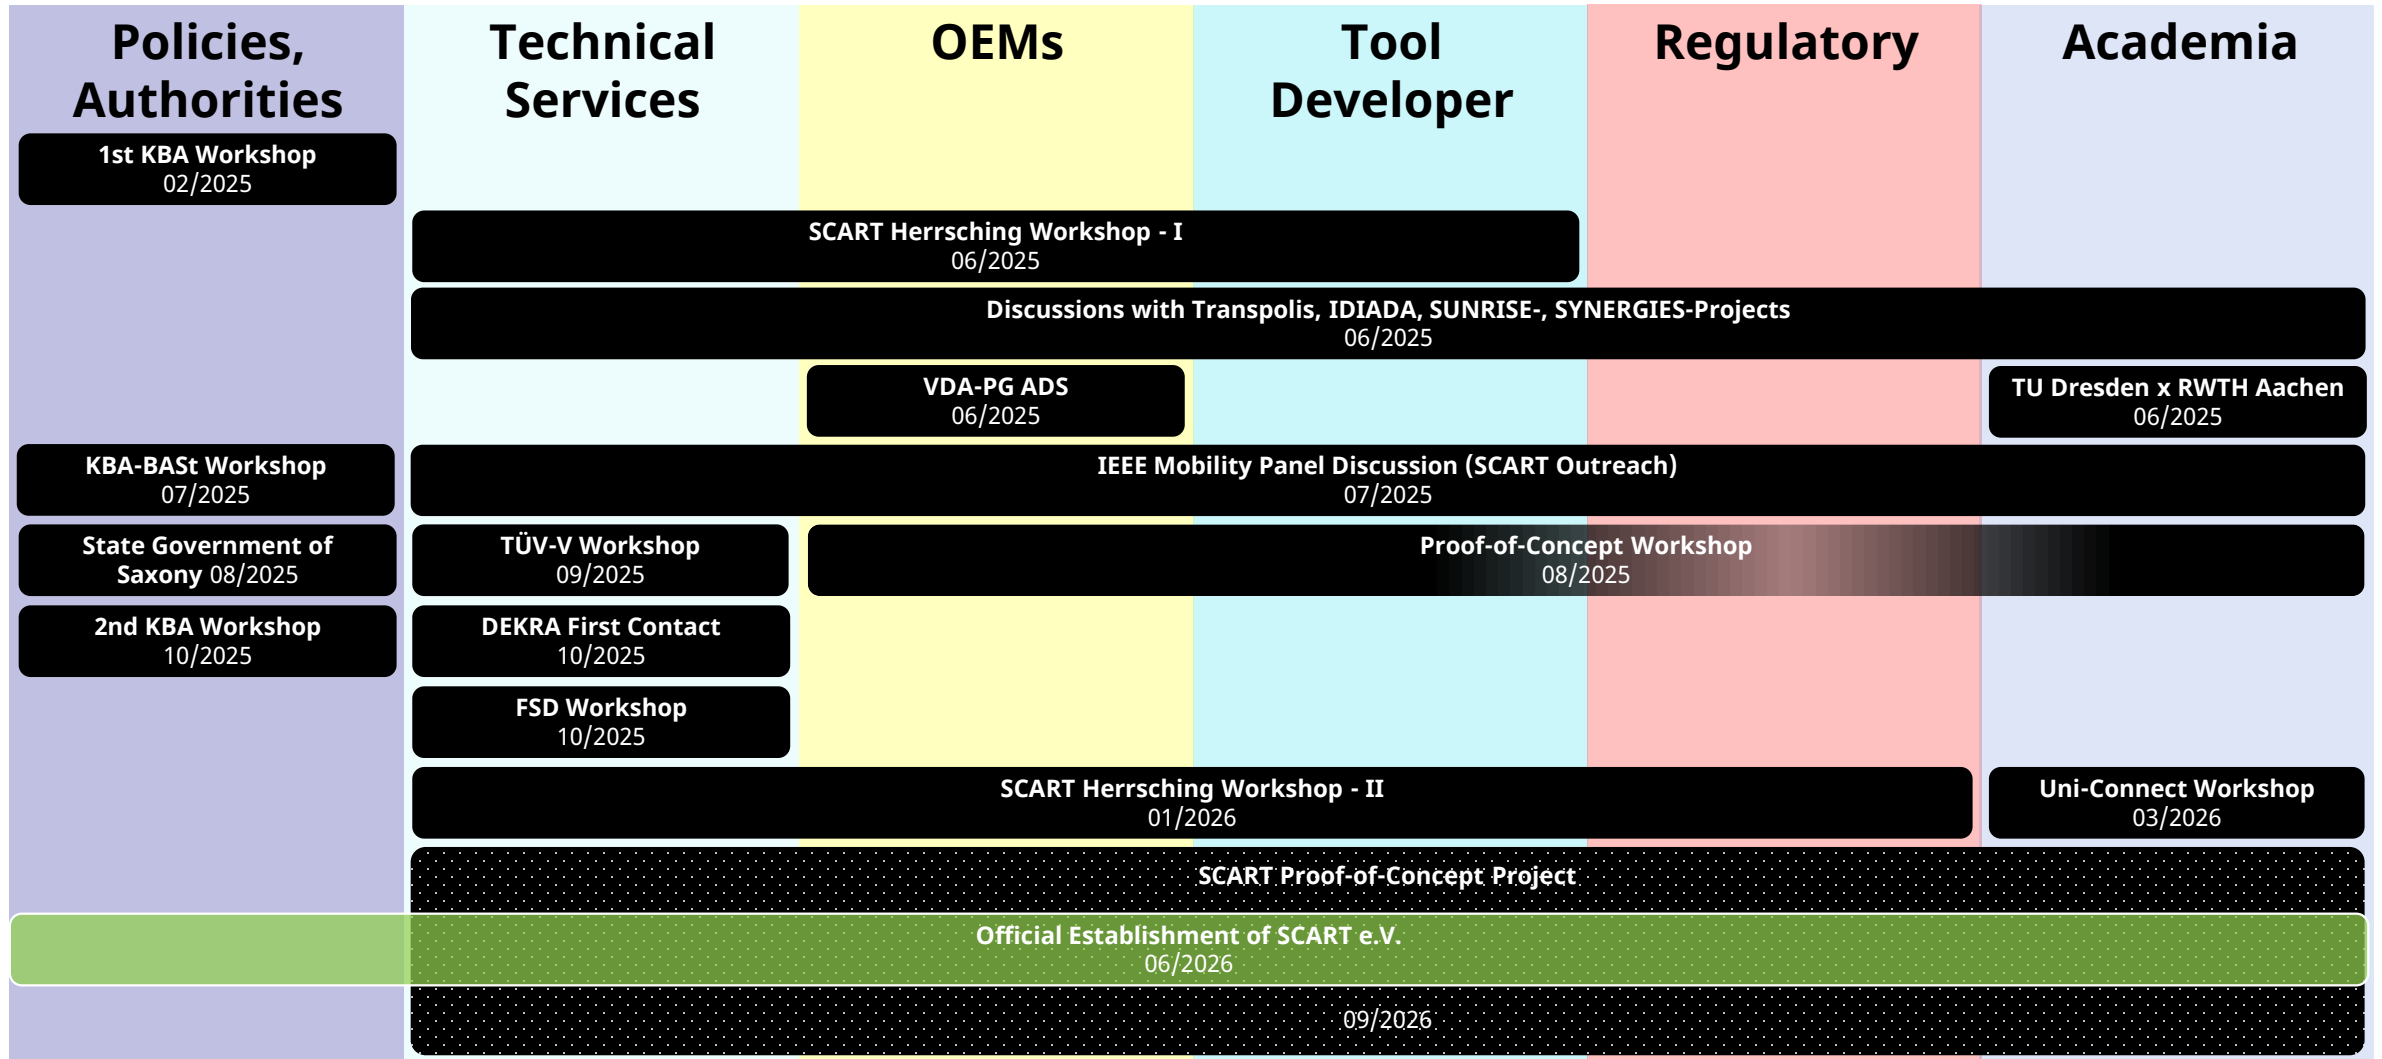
Policies, Authorities

Technical Services

OEMs

Tool Developer

Regulatory

Academia

1st KBA Workshop
02/2025

SCART Herrsching Workshop - I
06/2025

Discussions with Transpolis, IDIADA, SUNRISE-, SYNERGIES-Projects
06/2025

VDA-PG ADS
06/2025

TU Dresden x RWTH Aachen
06/2025

KBA-BASt Workshop
07/2025

IEEE Mobility Panel Discussion (SCART Outreach)
07/2025

State Government of Saxony 08/2025

TÜV-V Workshop
09/2025

Proof-of-Concept Workshop
08/2025

2nd KBA Workshop
10/2025

DEKRA First Contact
10/2025

FSD Workshop
10/2025

SCART Herrsching Workshop - II
01/2026

Uni-Connect Workshop
03/2026

SCART Proof-of-Concept Project

Official Establishment of SCART e.V.
06/2026

09/2026